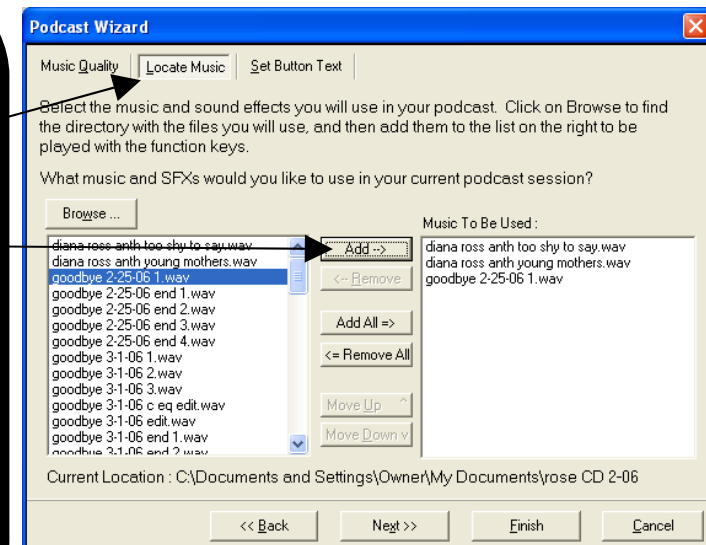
Podcast Wizard

Music Quality | Locate Music | Set Button Text

Select the music and sound effects you will use in your podcast. Click on Browse to find the directory with the files you will use, and then add them to the list on the right to be played with the function keys.

What music and SFXs would you like to use in your current podcast session?

Browse ...

Music To Be Used :

diana ross anth too shy to say.wav
diana ross anth young mothers.wav
goodbye 2-25-06 1.wav
goodbye 2-25-06 end 1.wav
goodbye 2-25-06 end 2.wav
goodbye 2-25-06 end 3.wav
goodbye 2-25-06 end 4.wav
goodbye 3-1-06 1.wav
goodbye 3-1-06 2.wav
goodbye 3-1-06 3.wav
goodbye 3-1-06 c eq edit.wav
goodbye 3-1-06 edit.wav
goodbye 3-1-06 end 1.wav
goodbye 3-1-06 end 2.wav

Add -->
<-- Remove
Add All =>
<= Remove All
Move Up ^
Move Down v

diana ross anth too shy to say.wav
diana ross anth young mothers.wav
goodbye 2-25-06 1.wav

Current Location : C:\Documents and Settings\Owner\My Documents\rose CD 2-06

<< Back | Next >> | Finish | Cancel